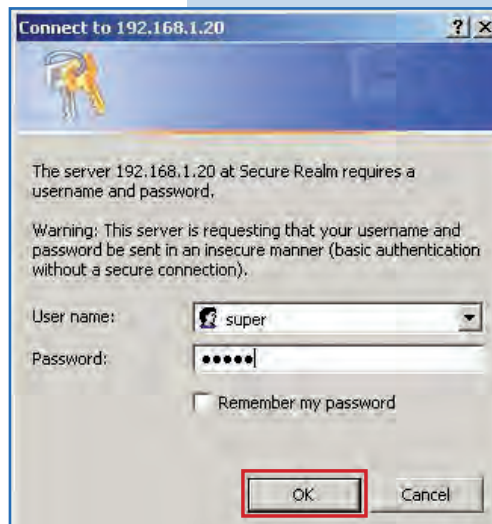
Connect to 192.168.1.20

? X

The server 192.168.1.20 at Secure Realm requires a username and password.

Warning: This server is requesting that your username and password be sent in an insecure manner (basic authentication without a secure connection).

User name: super

Password: •••••

Remember my password

OK

Cancel